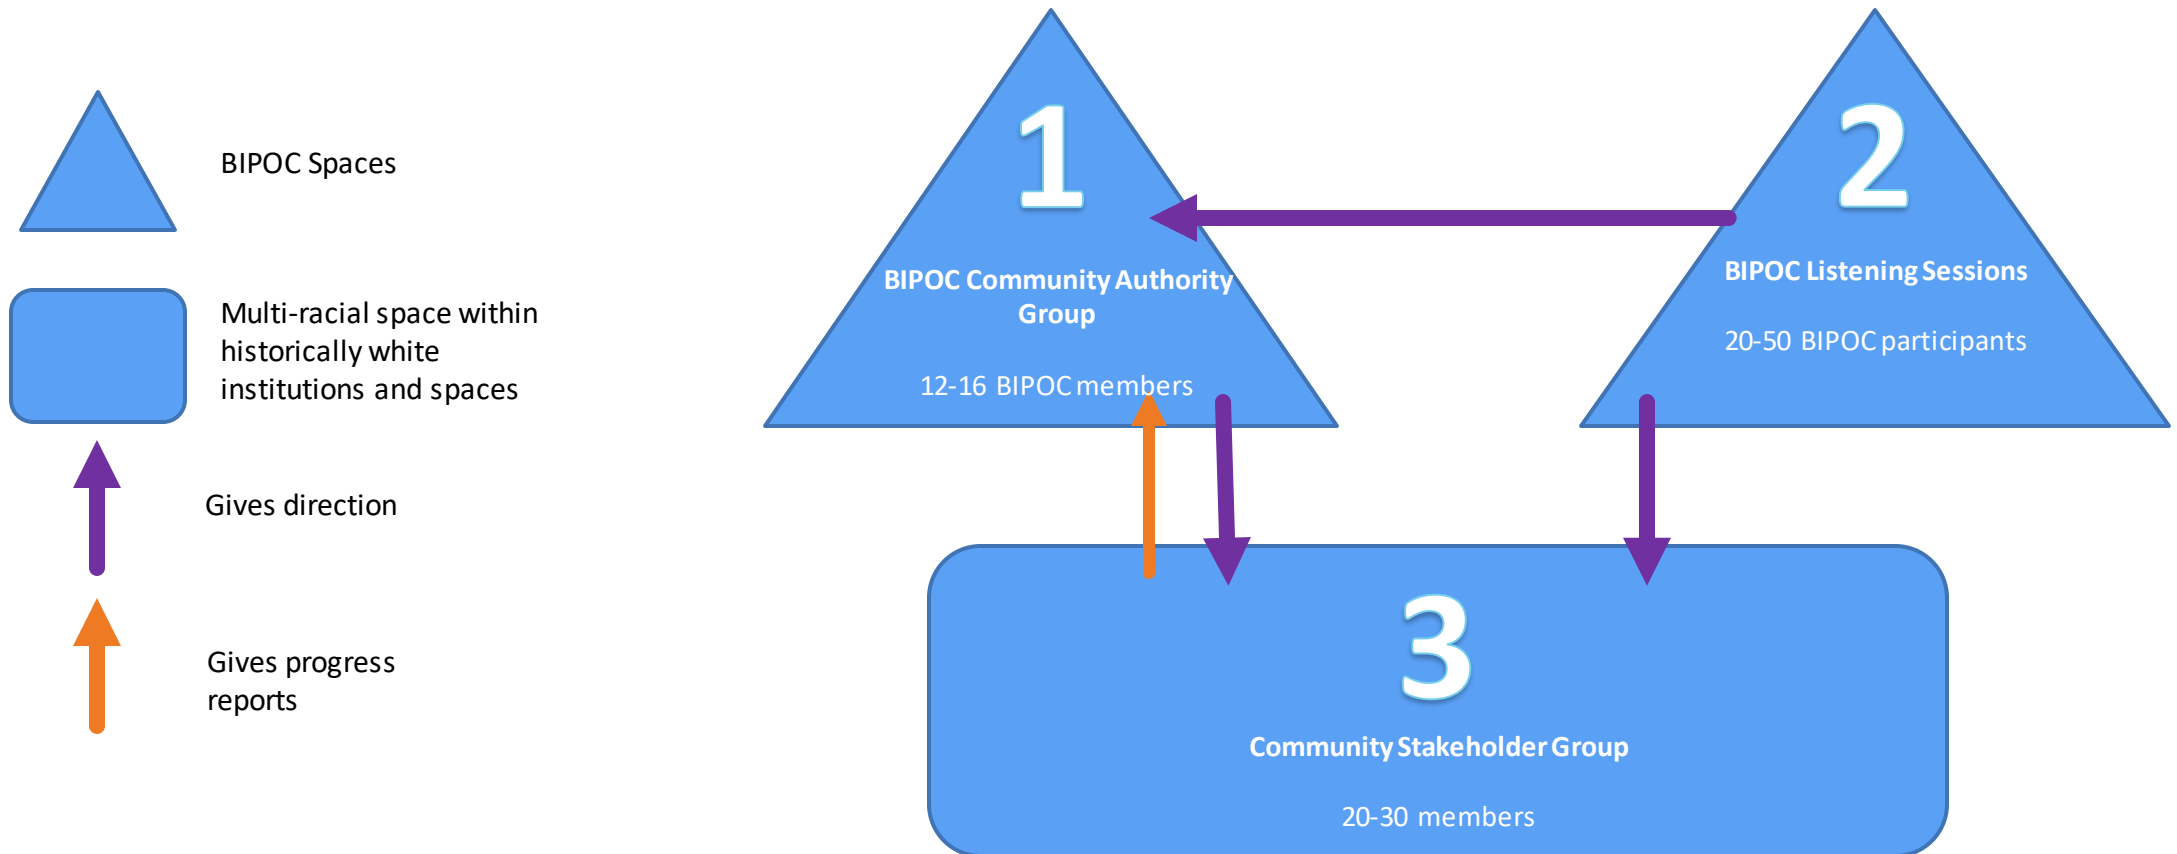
BIPOC Spaces

Multi-racial space within historically white institutions and spaces

Gives direction

Gives progress reports

1

BIPOC Community Authority Group

12-16 BIPOC members

2

BIPOC Listening Sessions

20-50 BIPOC participants

3

Community Stakeholder Group

20-30 members